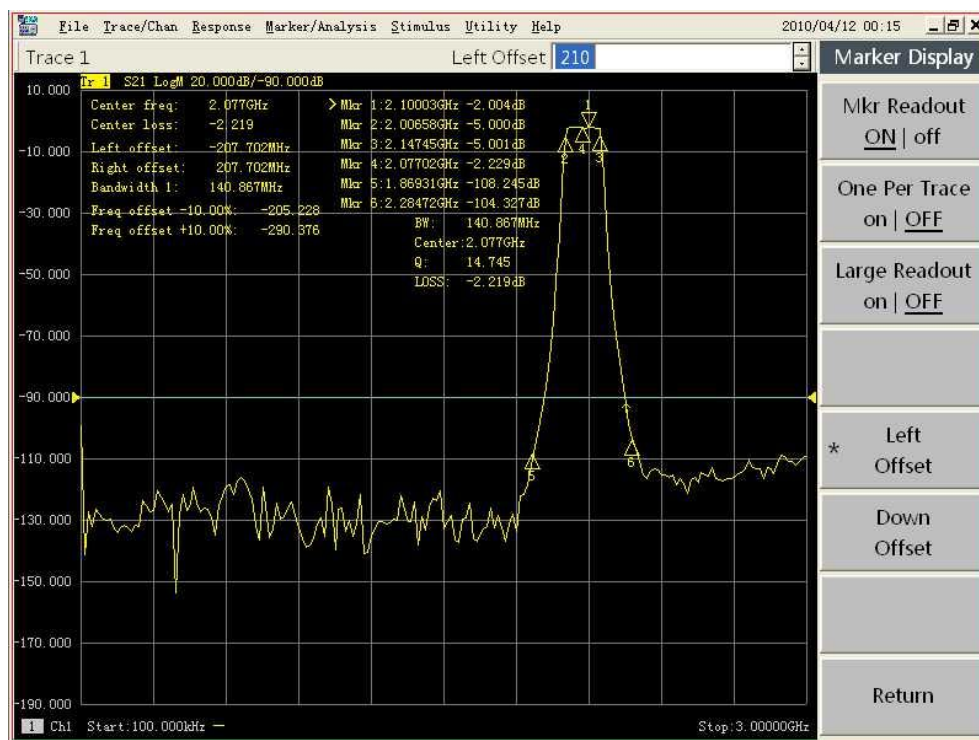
File Trace/Chan Response Marker/Analysis Stimulus Utility Help 2010/04/12 00:15

Trace 1 Left Offset 210

Marker Display

Tr 1 S21 LogM 20.000dB/-90.000dB

Center freq: 2.077GHz
Center loss: -2.219
Left offset: -207.702MHz
Right offset: 207.702MHz
Bandwidth 1: 140.867MHz
Freq offset -10.00%: -205.228
Freq offset +10.00%: -290.376

> Mkr 1:2.10003GHz -2.004dB
Mkr 2:2.00658GHz -5.000dB
Mkr 3:2.14745GHz -5.001dB
Mkr 4:2.07702GHz -2.229dB
Mkr 5:1.86931GHz -108.245dB
Mkr 6:2.28472GHz -104.327dB
BW: 140.867MHz
Center: 2.077GHz
Q: 14.745
LOSS: -2.219dB

10.000
-10.000
-30.000
-50.000
-70.000
-90.000
-110.000
-130.000
-150.000
-170.000
-190.000

1 2 3 4 5 6

1 Ch1 Start:100.000kHz — Stop:3.00000GHz

Mkr Readout
ON | off

One Per Trace
on | OFF

Large Readout
on | OFF

* Left Offset

Down Offset

Return